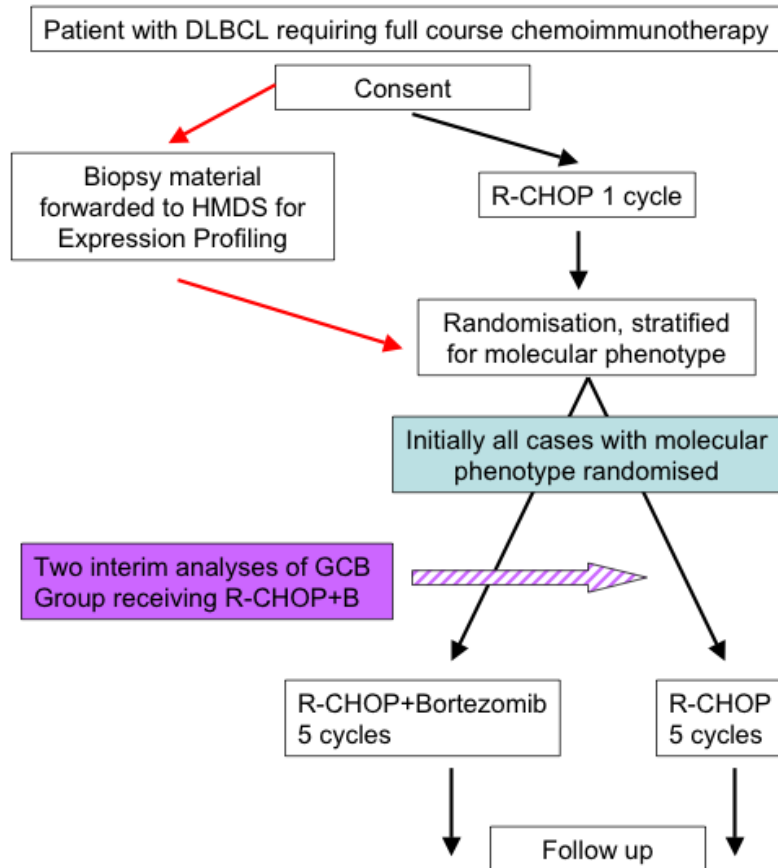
Patient with DLBCL requiring full course chemoimmunotherapy

Consent

Biopsy material forwarded to HMDS for Expression Profiling

R-CHOP 1 cycle

Randomisation, stratified for molecular phenotype

Initially all cases with molecular phenotype randomised

Two interim analyses of GCB Group receiving R-CHOP+B

R-CHOP+Bortezomib 5 cycles

R-CHOP 5 cycles

Follow up